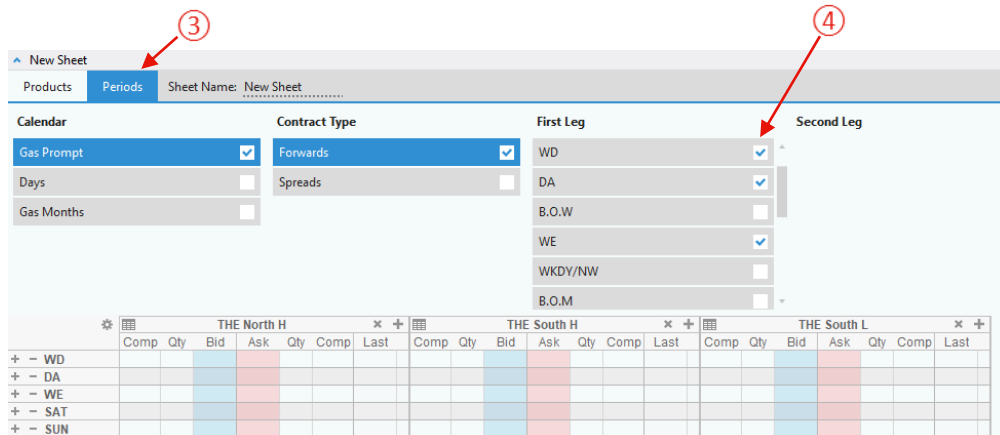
③

④

New Sheet

Products | Periods | Sheet Name: New Sheet

Calendar
Gas Prompt
Days
Gas Months

Contract Type
Forwards
Spreads

First Leg
WD
DA
B.O.W
WE
WKDY/NW
B.O.M

Second Leg

| | THE North H | | | | | | | THE South H | | | | | | | THE South L | | | | | | |
|---|---|---|---|---|---|---|---|---|---|---|---|---|---|---|---|---|---|---|---|---|---|
| | Comp | Qty | Bid | Ask | Qty | Comp | Last | Comp | Qty | Bid | Ask | Qty | Comp | Last | Comp | Qty | Bid | Ask | Qty | Comp | Last |
| + − WD | | | | | | | | | | | | | | | | | | | | | |
| + − DA | | | | | | | | | | | | | | | | | | | | | |
| + − WE | | | | | | | | | | | | | | | | | | | | | |
| + − SAT | | | | | | | | | | | | | | | | | | | | | |
| + − SUN | | | | | | | | | | | | | | | | | | | | | |